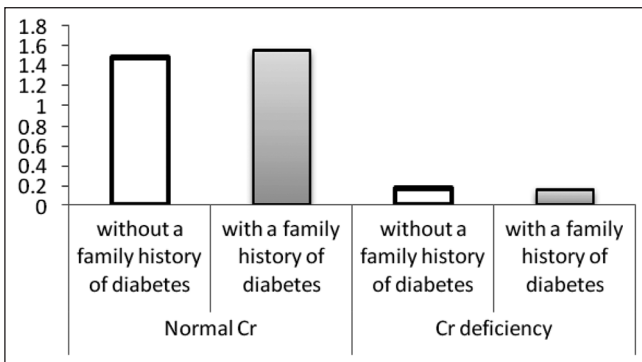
1.8
1.6
1.4
1.2
1
0.8
0.6
0.4
0.2
0

without a family history of diabetes
with a family history of diabetes
without a family history of diabetes
with a family history of diabetes

Normal Cr
Cr deficiency